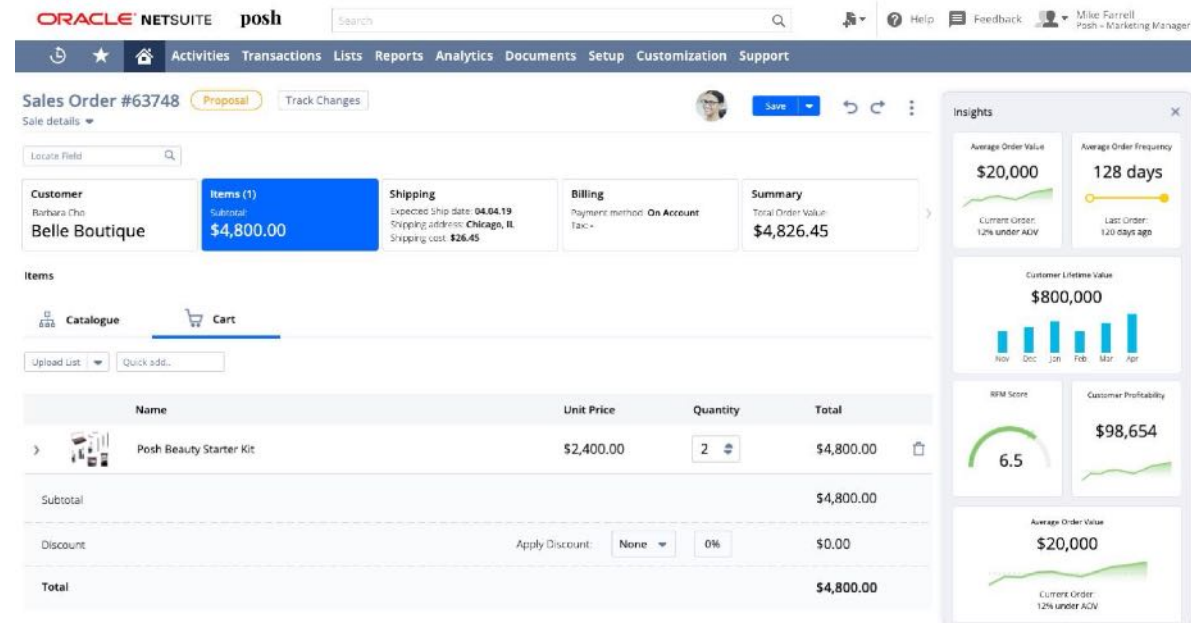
ORACLE NETSUITE posh Search

Help Feedback Mike Farrell Posh - Marketing Manager

Activities Transactions Lists Reports Analytics Documents Setup Customization Support

Sales Order #63748 Proposal Track Changes
Sale details

Save

Locate Field

Customer
Barbara Cho
Belle Boutique

Items (1)
Subtotal:
$4,800.00

Shipping
Expected Ship date: 04.04.19
Shipping address: Chicago, IL
Shipping cost: $26.45

Billing
Payment method: On Account
Tax: -

Summary
Total Order Value:
$4,826.45

Items

Catalogue Cart

Upload List Quick add...

| | Name | Unit Price | Quantity | Total |
|---|---|---|---|---|
| › | Posh Beauty Starter Kit | $2,400.00 | 2 | $4,800.00 |
| Subtotal | | | | $4,800.00 |
| Discount | | Apply Discount: None | 0% | $0.00 |
| Total | | | | $4,800.00 |

Insights

Average Order Value
$20,000
Current Order:
12% under AOV

Average Order Frequency
128 days
Last Order:
120 days ago

Customer Lifetime Value
$800,000
Nov Dec Jan Feb Mar Apr

RFM Score
6.5

Customer Profitability
$98,654

Average Order Value
$20,000
Current Order:
12% under AOV